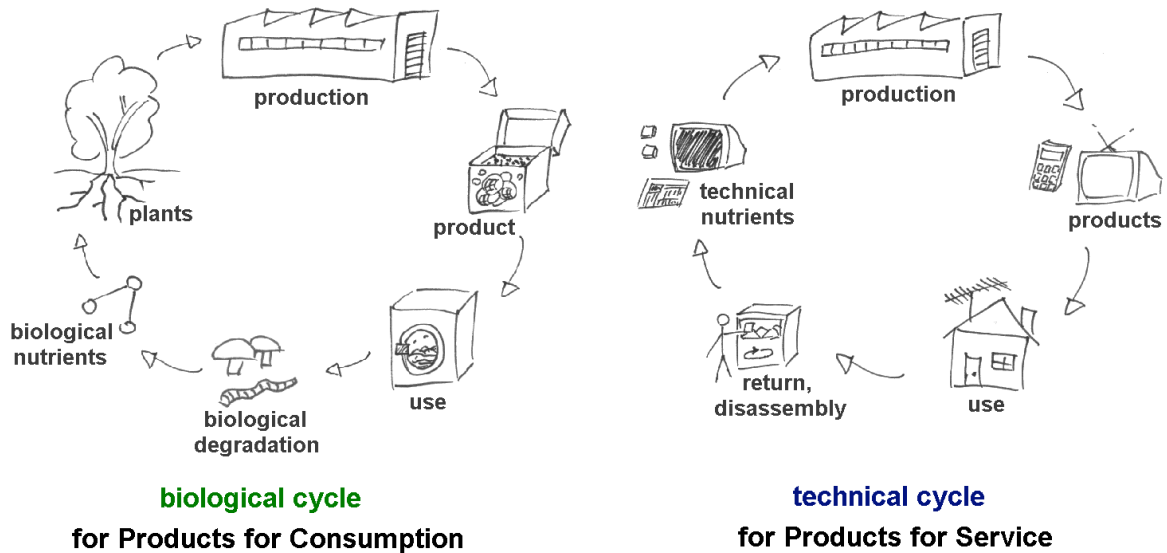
production

product

use

biological degradation

biological nutrients

plants

biological cycle
for Products for Consumption

production

products

use

return, disassembly

technical nutrients

technical cycle
for Products for Service